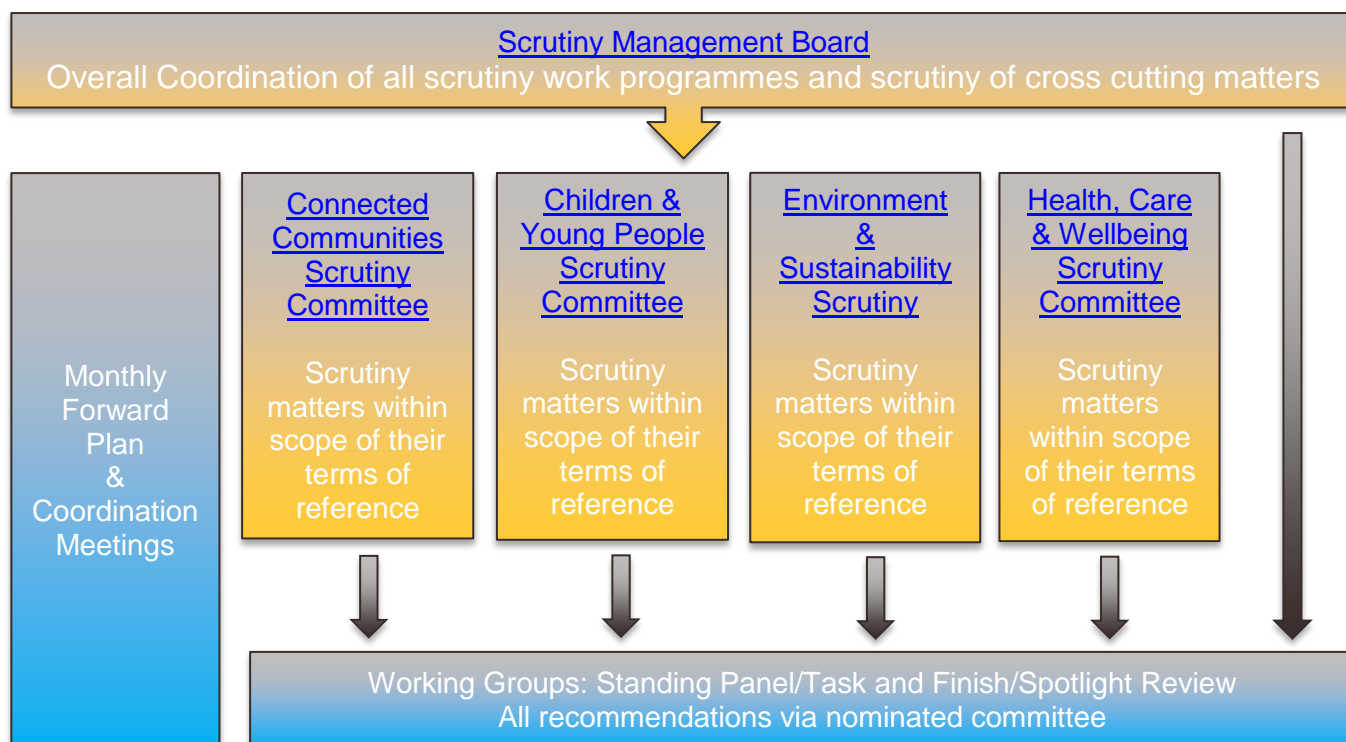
Scrutiny Management Board
Overall Coordination of all scrutiny work programmes and scrutiny of cross cutting matters

Monthly Forward Plan & Coordination Meetings

Connected Communities Scrutiny Committee

Scrutiny matters within scope of their terms of reference

Children & Young People Scrutiny Committee

Scrutiny matters within scope of their terms of reference

Environment & Sustainability Scrutiny

Scrutiny matters within scope of their terms of reference

Health, Care & Wellbeing Scrutiny Committee

Scrutiny matters within scope of their terms of reference

Working Groups: Standing Panel/Task and Finish/Spotlight Review
All recommendations via nominated committee